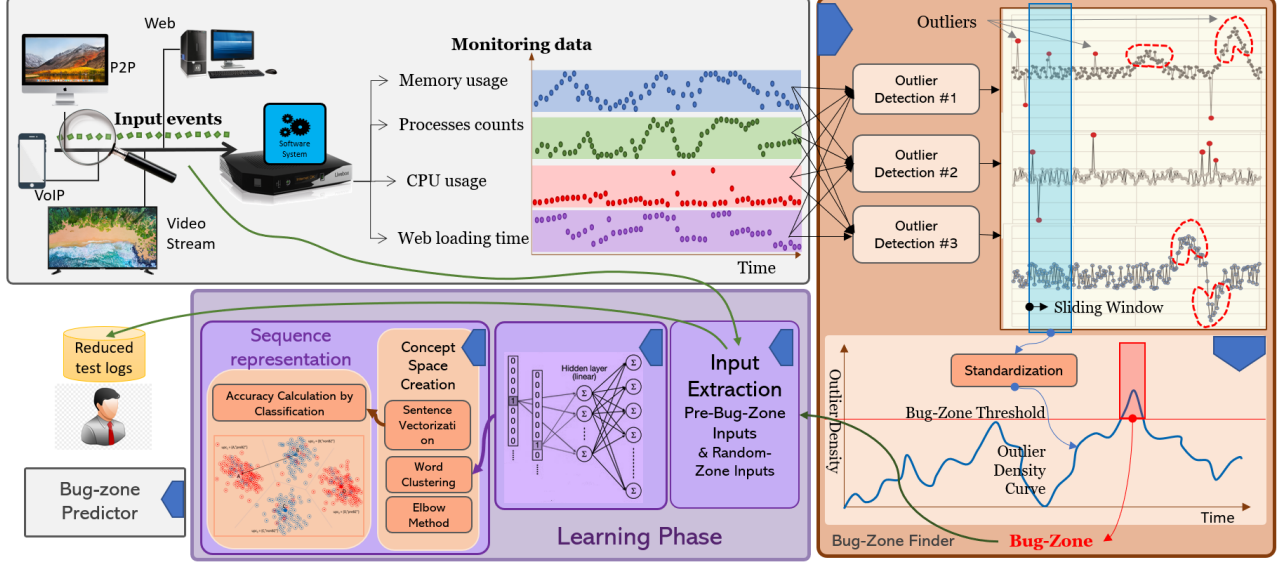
Web
P2P
Input events
Software System
VoIP
Video Stream
Monitoring data
Memory usage
Processes counts
CPU usage
Web loading time
Time
Outliers
Outlier Detection #1
Outlier Detection #2
Outlier Detection #3
Sliding Window
Standardization
Bug-Zone Threshold
Outlier Density
Outlier Density Curve
Time
Bug-Zone Finder
Bug-Zone
Reduced test logs
Sequence representation
Accuracy Calculation by Classification
Concept Space Creation
Sentence Vectorization
Word Clustering
Elbow Method
Hidden layer (linear)
Input Extraction
Pre-Bug-Zone Inputs & Random-Zone Inputs
Bug-zone Predictor
Learning Phase